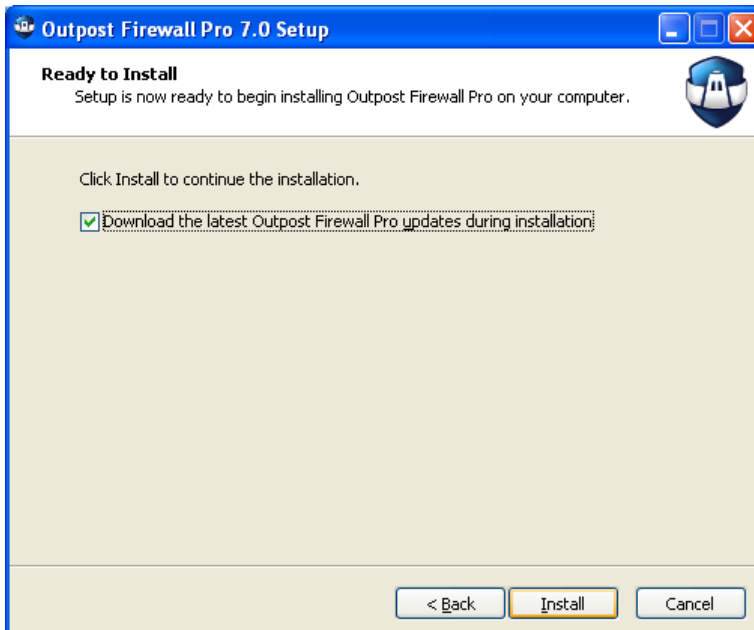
Outpost Firewall Pro 7.0 Setup

Ready to Install
Setup is now ready to begin installing Outpost Firewall Pro on your computer.

Click Install to continue the installation.

Download the latest Outpost Firewall Pro updates during installation

< Back
Install
Cancel